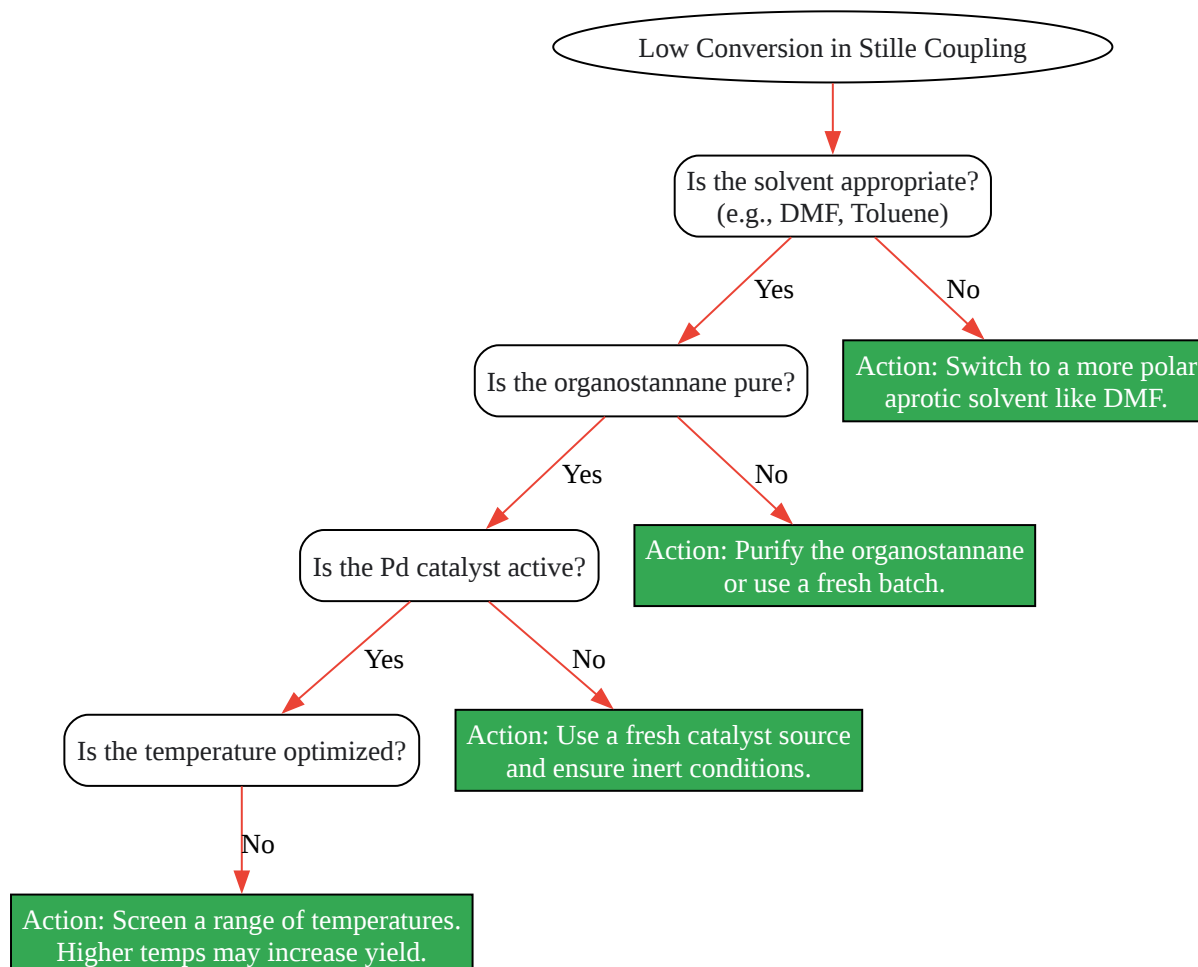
Low Conversion in Stille Coupling

Is the solvent appropriate? (e.g., DMF, Toluene)

Yes

No

Action: Switch to a more polar aprotic solvent like DMF.

Is the organostannane pure?

Yes

No

Action: Purify the organostannane or use a fresh batch.

Is the Pd catalyst active?

Yes

No

Action: Use a fresh catalyst source and ensure inert conditions.

Is the temperature optimized?

No

Action: Screen a range of temperatures. Higher temps may increase yield.